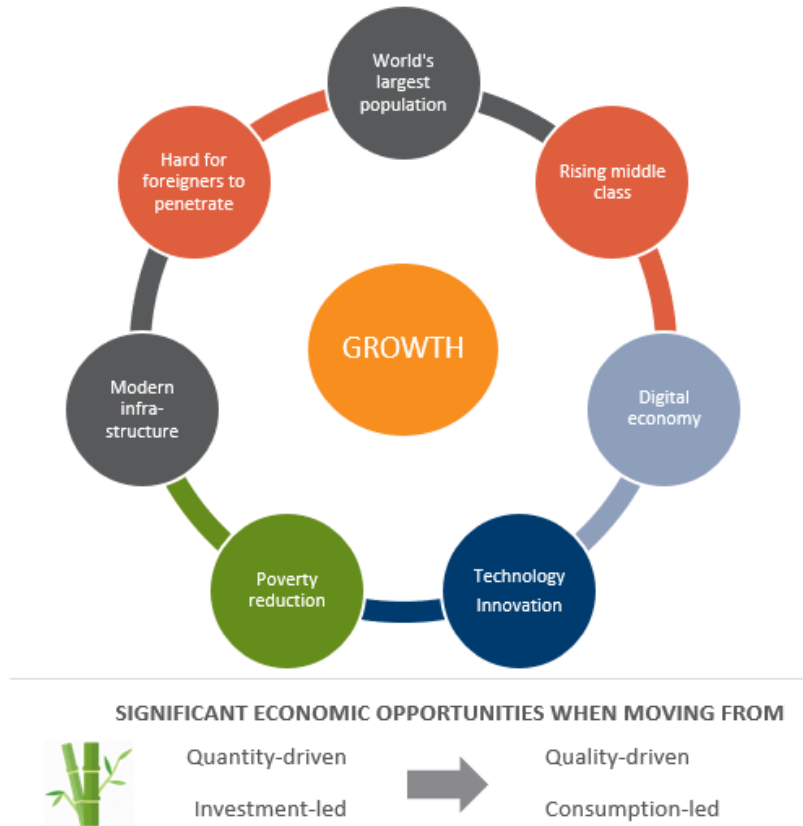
World's largest population

Rising middle class

Digital economy

Technology Innovation

Poverty reduction

Modern infra-structure

Hard for foreigners to penetrate

GROWTH

SIGNIFICANT ECONOMIC OPPORTUNITIES WHEN MOVING FROM

Quantity-driven

Investment-led

Quality-driven

Consumption-led